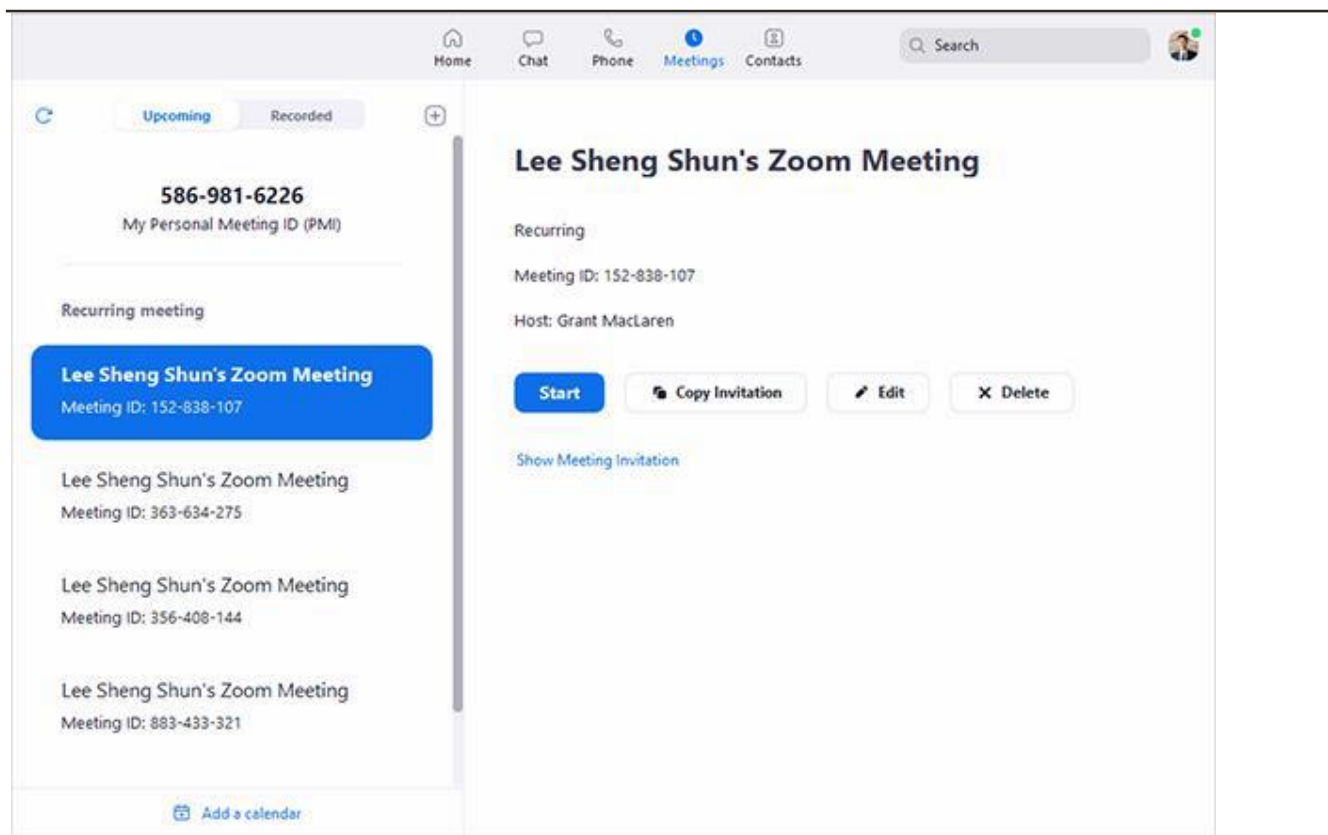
Home Chat Phone Meetings Contacts

Search

Upcoming Recorded

586-981-6226
My Personal Meeting ID (PMI)

Recurring meeting

Lee Sheng Shun's Zoom Meeting
Meeting ID: 152-838-107

Lee Sheng Shun's Zoom Meeting
Meeting ID: 363-634-275

Lee Sheng Shun's Zoom Meeting
Meeting ID: 356-408-144

Lee Sheng Shun's Zoom Meeting
Meeting ID: 883-433-321

Add a calendar

Lee Sheng Shun's Zoom Meeting

Recurring

Meeting ID: 152-838-107

Host: Grant MacLaren

Start Copy Invitation Edit Delete

Show Meeting Invitation